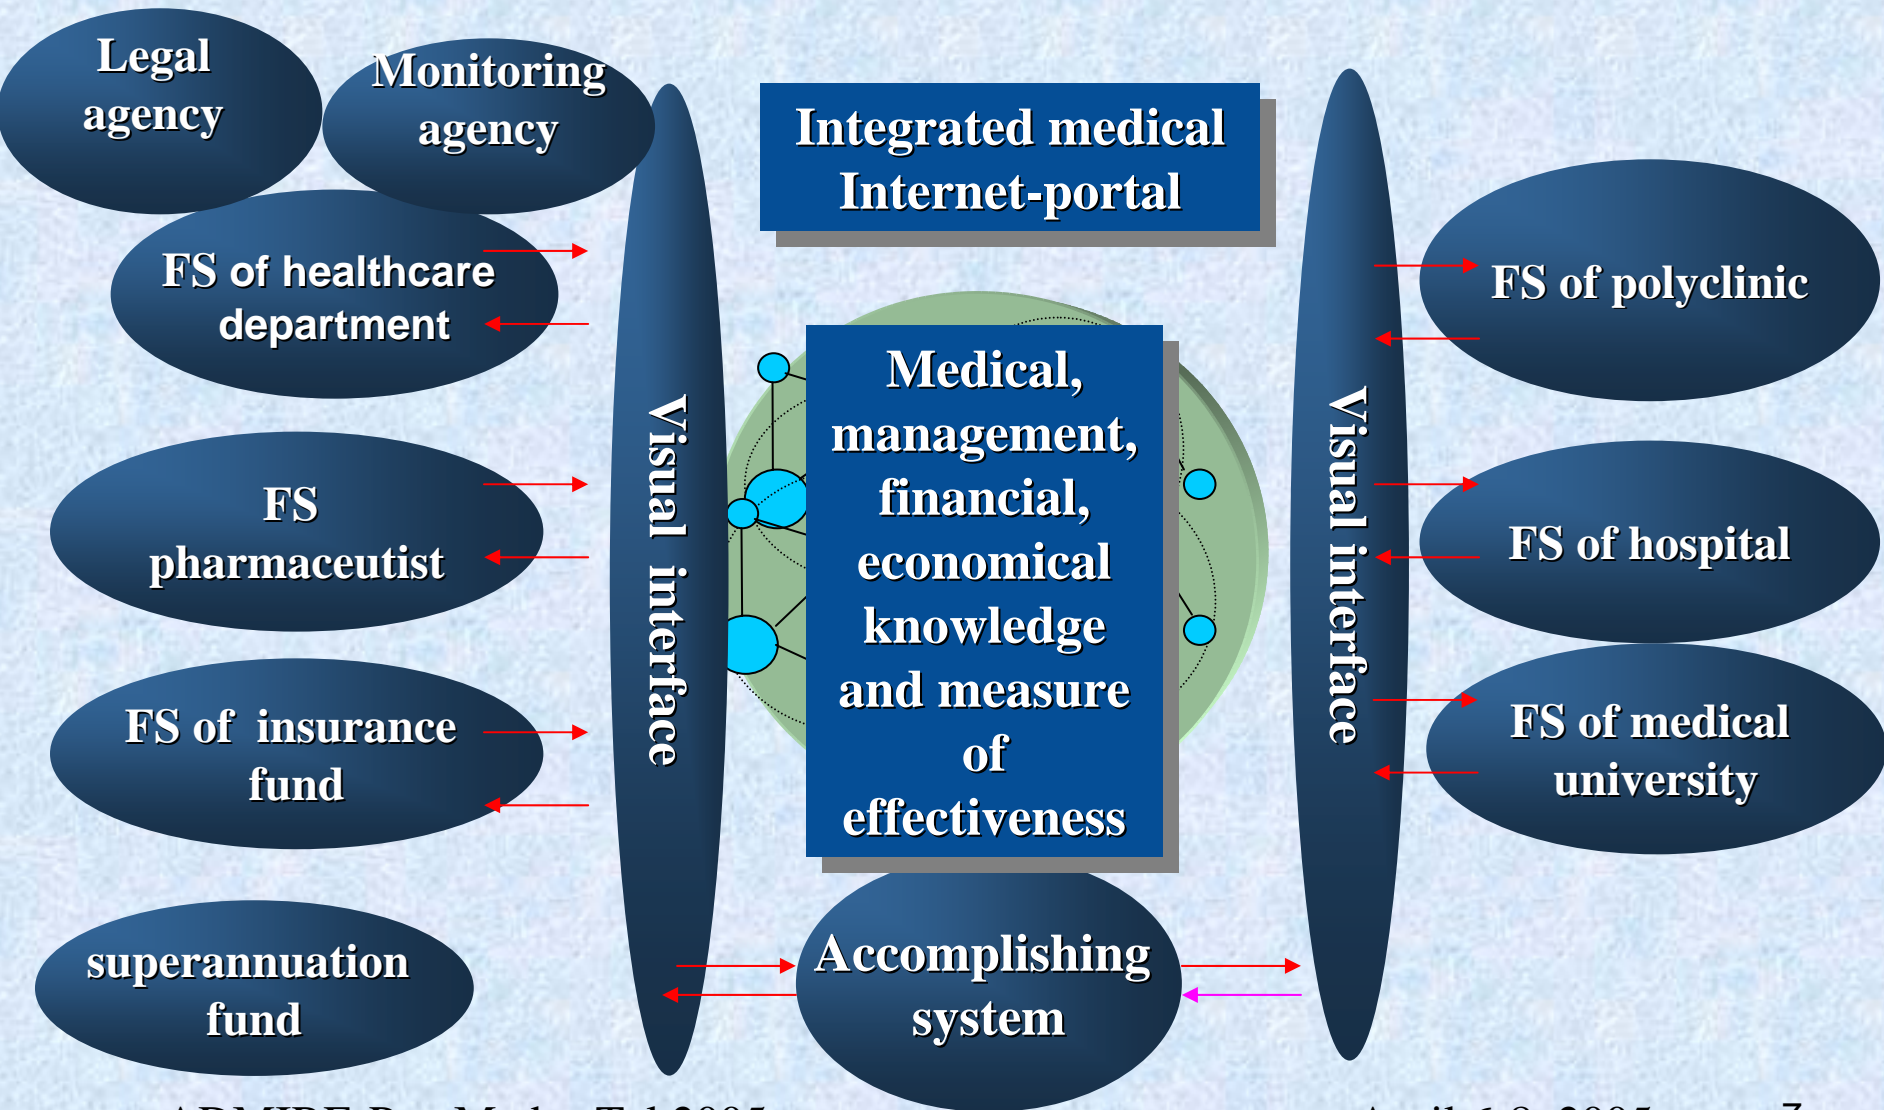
Legal agency

Monitoring agency

Integrated medical Internet-portal

FS of healthcare department

FS pharmaceutist

FS of insurance fund

superannuation fund

Visual interface

Medical, management, financial, economical knowledge and measure of effectiveness

Visual interface

FS of polyclinic

FS of hospital

FS of medical university

Accomplishing system

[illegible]